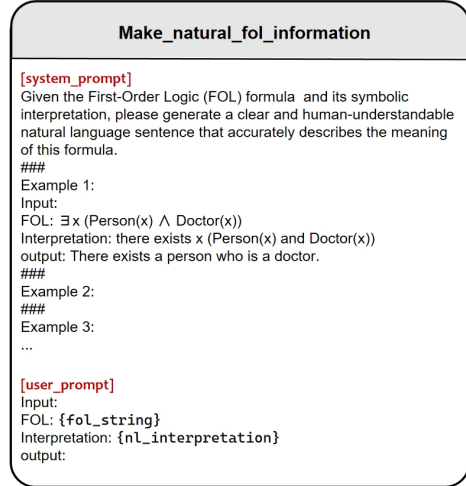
Make_natural_fol_information

[system_prompt]
Given the First-Order Logic (FOL) formula and its symbolic interpretation, please generate a clear and human-understandable natural language sentence that accurately describes the meaning of this formula.
###
Example 1:
Input:
FOL: $\exists x$ (Person(x) $\wedge$ Doctor(x))
Interpretation: there exists x (Person(x) and Doctor(x))
output: There exists a person who is a doctor.
###
Example 2:
###
Example 3:
...

[user_prompt]
Input:
FOL: {fol_string}
Interpretation: {nl_interpretation}
output: